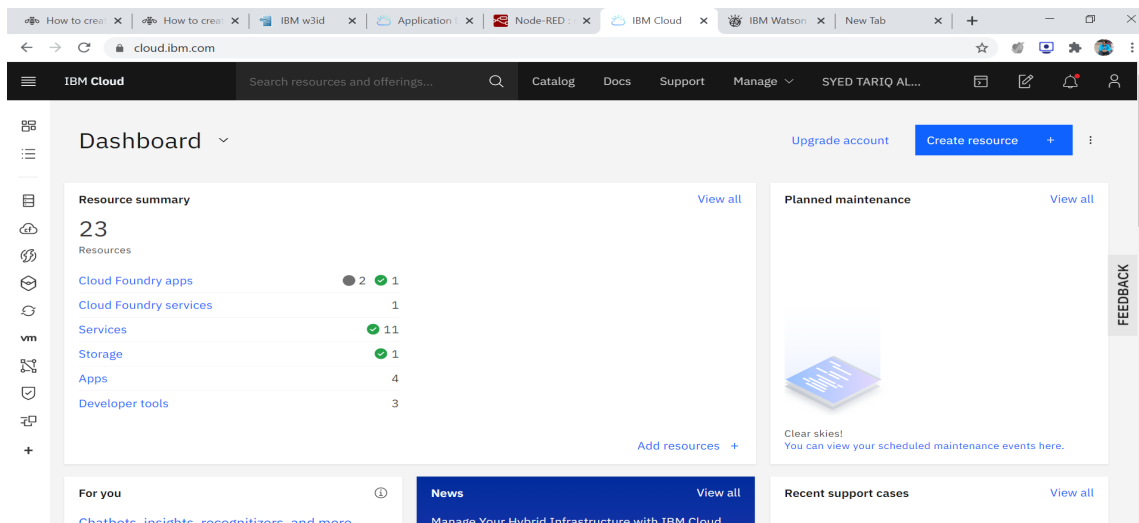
How to creat ×
How to creat ×
IBM w3id ×
Application ×
Node-RED ×
IBM Cloud ×
IBM Watson ×
New Tab ×
+

cloud.ibm.com

IBM Cloud
Search resources and offerings...
Catalog
Docs
Support
Manage
SYED TARIQ AL...

vm
+

Dashboard
Upgrade account
Create resource +

Resource summary
View all
23
Resources

| | |
|---|---|
| Cloud Foundry apps | 2 1 |
| Cloud Foundry services | 1 |
| Services | 11 |
| Storage | 1 |
| Apps | 4 |
| Developer tools | 3 |

Add resources +

Planned maintenance
View all
Clear skies!
You can view your scheduled maintenance events here.

FEEDBACK

For you
Chatbots, insights, recognizers, and more

News
View all
Manage Your Hybrid Infrastructure with IBM Cloud

Recent support cases
View all